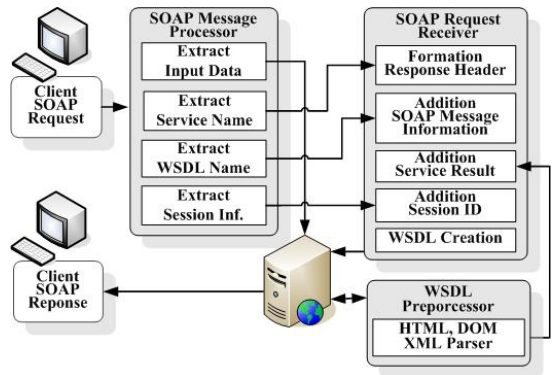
Client SOAP Request

SOAP Message Processor

Extract Input Data

Extract Service Name

Extract WSDL Name

Extract Session Inf.

SOAP Request Receiver

Formation Response Header

Addition SOAP Message Information

Addition Service Result

Addition Session ID

WSDL Creation

Client SOAP Reponse

WSDL Preporcessor

HTML, DOM XML Parser